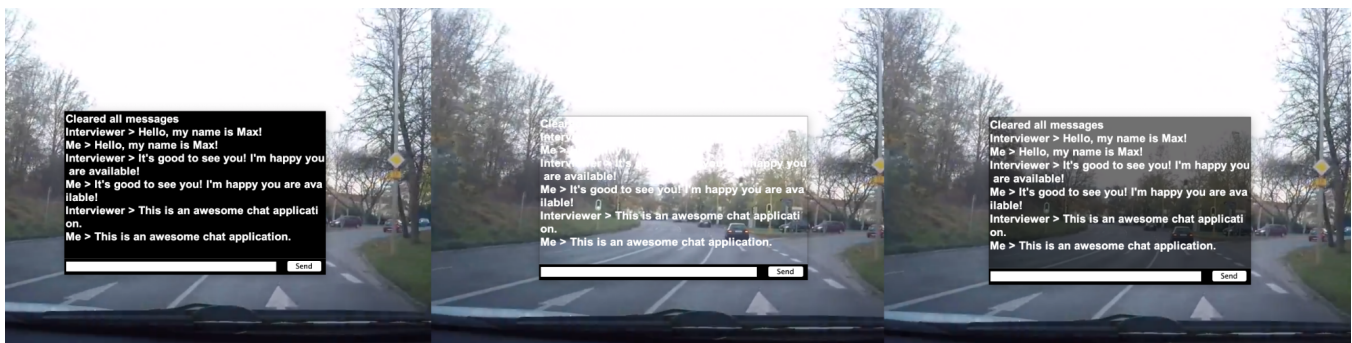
Cleared all messages
Interviewer > Hello, my name is Max!
Me > Hello, my name is Max!
Interviewer > It's good to see you! I'm happy you are available!
Me > It's good to see you! I'm happy you are available!
Interviewer > This is an awesome chat application.
Me > This is an awesome chat application.

Send

Cleared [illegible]
Interv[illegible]
Me > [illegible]
Interviewer > It's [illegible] happy you are available!
Me > It's good to see you! I'm happy you are available!
Interviewer > This is an awesome chat application.
Me > This is an awesome chat application.

Send

Cleared all messages
Interviewer > Hello, my name is Max!
Me > Hello, my name is Max!
Interviewer > It's good to see you! I'm happy you are available!
Me > It's good to see you! I'm happy you are available!
Interviewer > This is an awesome chat application.
Me > This is an awesome chat application.

Send